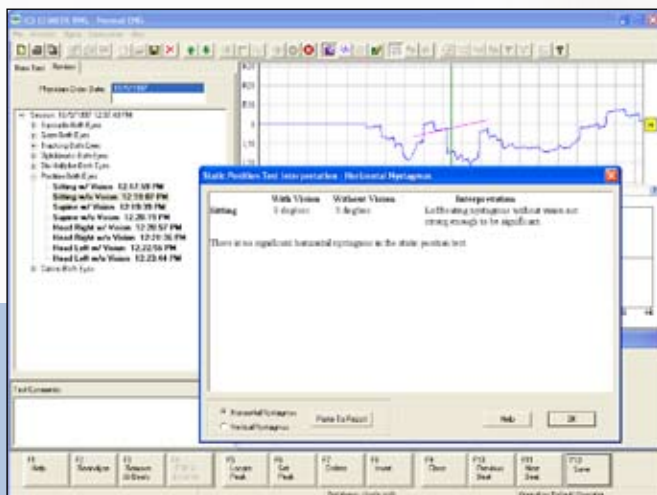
ICS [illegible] - Patient ENG

New Test Review

Physician Order Date: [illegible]

Session: 10/5/1997 12:02:48 PM
Saccade Both Eyes
Gaze Both Eyes
Tracking Both Eyes
Optokinetic Both Eyes
Bi-Hallpike Both Eyes
Position Both Eyes
Sitting w/ Vision 12:17:59 PM
Sitting w/o Vision 12:18:07 PM
Supine w/ Vision 12:18:39 PM
Supine w/o Vision 12:20:19 PM
Head Right w/ Vision 12:20:57 PM
Head Right w/o Vision 12:21:36 PM
Head Left w/ Vision 12:22:56 PM
Head Left w/o Vision 12:23:44 PM
Caloric Both Eyes

Static Position Test Interpretation - Horizontal Nystagmus

| | With Vision | Without Vision | Interpretation |
|---|---|---|---|
| Sitting | 3 deg/sec | 5 deg/sec | Left beating nystagmus without vision not strong enough to be significant. |

There is no significant horizontal nystagmus in the static position test.

Horizontal Nystagmus
Vertical Nystagmus
Paste To Report
Help
OK

Test Comments

F1 Help
F2 Reanalyze
F3 Reassess All Beats
F4 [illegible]
F5 Locate Peak
F6 Set Peak
F7 Delete
F8 Insert
F9 Clear
F10 Previous Beat
F11 Next Beat
F12 Save